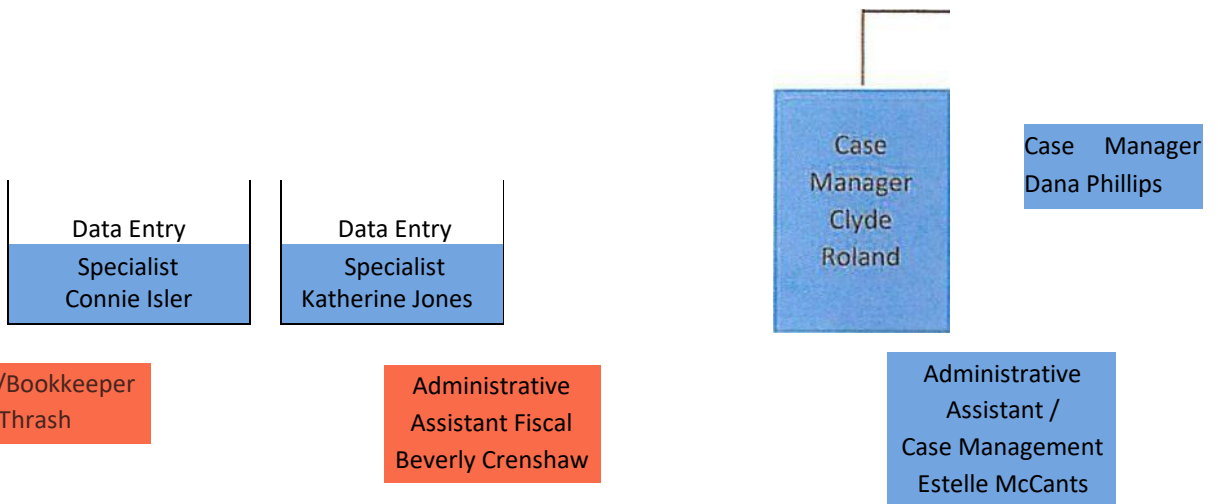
Data Entry
Specialist
Connie Isler

Data Entry
Specialist
Katherine Jones

Case
Manager
Clyde
Roland

Case Manager
Dana Phillips

/Bookkeeper
Thrash

Administrative
Assistant Fiscal
Beverly Crenshaw

Administrative
Assistant /
Case Management
Estelle McCants